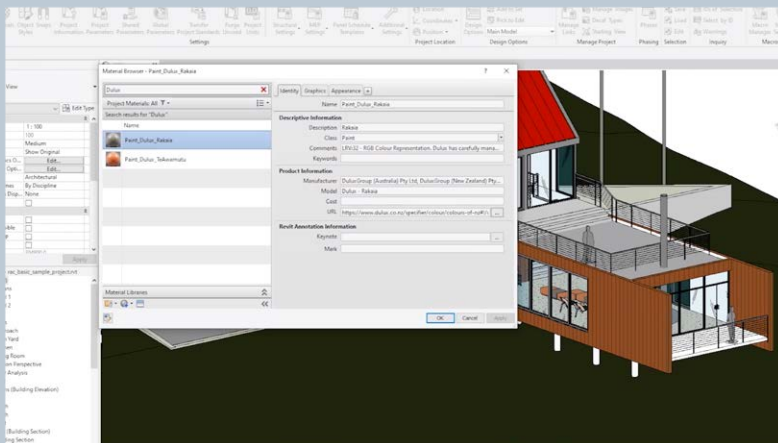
Object Styles
Snaps
Project Information
Project Parameters
Shared Parameters
Global Parameters
Transfer Project Standards
Purge Unused
Project Units
Structural Settings
MEP Settings
Panel Schedule Templates
Additional Settings
Settings
Location
Coordinates
Position
Project Location
Design Options
Main Model
Add to Set
Pick to Edit
Design Options
Manage Links
Manage Images
Decal Types
Starting View
Manage Project
Phases
Phasing
Select
Load
Edit
Selection
IDs of Selection
Select by ID
Warnings
Inquiry
Macro Manager
Macros

View
Edit Type
1 : 100
100
Medium
Show Original
Edit...
Edit...
Architectural
By Discipline
None
Apply
rac_basic_sample_project.rvt
Yard
Room
Perspective
Analysis
(Building Elevation)
(Building Section)
Section

Material Browser - Paint_Dulux_Rakaia
?
X
Dulux
Project Materials: All
Search results for "Dulux"
Name
Paint_Dulux_Rakaia
Paint_Dulux_Teikoomatu
Material Libraries
Identity
Graphics
Appearance
+
Name
Paint_Dulux_Rakaia
Descriptive Information
Description
Rakaia
Class
Paint
Comments
LRV:32 - RGB Colour Representation. Dulux has carefully mana...
Keywords
Product Information
Manufacturer
DuluxGroup (Australia) Pty Ltd, DuluxGroup (New Zealand) Pty...
Model
Dulux - Rakaia
Cost
URL
https://www.dulux.co.nz/specifier/colour/colours-of-nz#!/...
...
Revit Annotation Information
Keynote
...
Mark
OK
Cancel
Apply